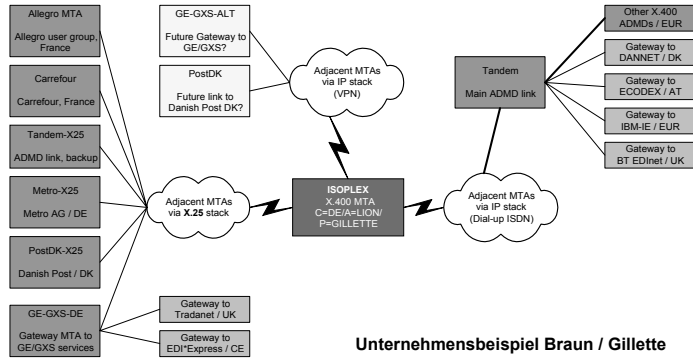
Allegro MTA

Allegro user group, France

Carrefour

Carrefour, France

Tandem-X25

ADMD link, backup

Metro-X25

Metro AG / DE

PostDK-X25

Danish Post / DK

GE-GXS-DE

Gateway MTA to GE/GXS services

GE-GXS-ALT

Future Gateway to GE/GXS?

PostDK

Future link to Danish Post DK?

Adjacent MTAs via IP stack (VPN)

Adjacent MTAs via **X.25** stack

Gateway to Tradanet / UK

Gateway to EDI*Express / CE

ISOPLEX
X.400 MTA
C=DE/A=LION/
P=GILLETTE

Adjacent MTAs via IP stack (Dial-up ISDN)

Tandem

Main ADMD link

Other X.400 ADMDs / EUR

Gateway to DANNET / DK

Gateway to ECODEX / AT

Gateway to IBM-IE / EUR

Gateway to BT EDInet / UK

Unternehmensbeispiel Braun / Gillette